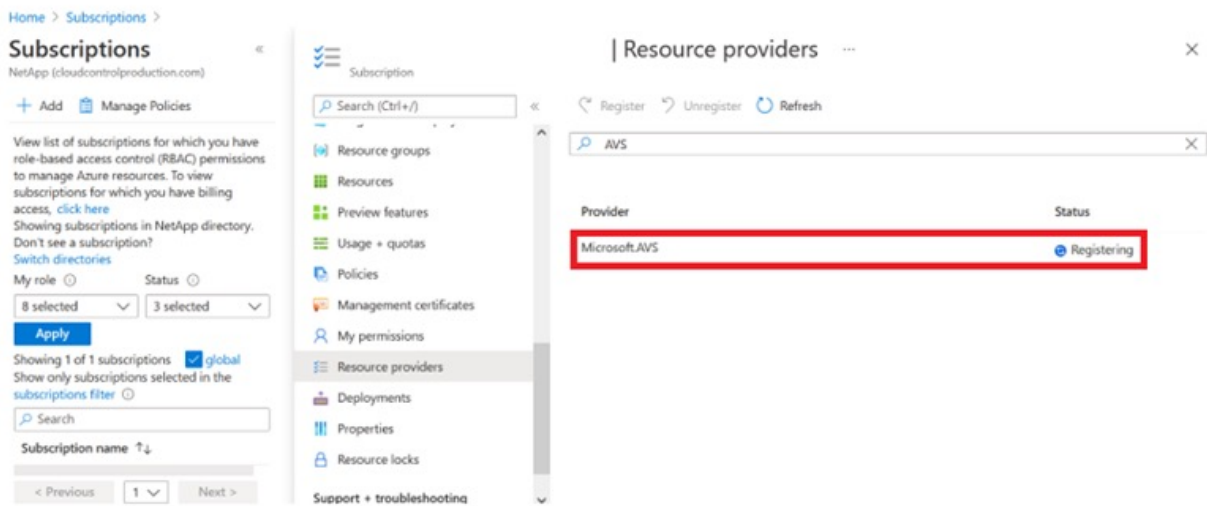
Home > Subscriptions >

Subscriptions
NetApp (cloudcontrolproduction.com)

+ Add  Manage Policies

View list of subscriptions for which you have role-based access control (RBAC) permissions to manage Azure resources. To view subscriptions for which you have billing access, click here
Showing subscriptions in NetApp directory. Don't see a subscription?
Switch directories

My role ⓘ  Status ⓘ
8 selected  3 selected
Apply

Showing 1 of 1 subscriptions  global
Show only subscriptions selected in the subscriptions filter ⓘ

Search

Subscription name ↑↓

< Previous  1  Next >

Subscription

Search (Ctrl+/)

Resource groups
Resources
Preview features
Usage + quotas
Policies
Management certificates
My permissions
Resource providers
Deployments
Properties
Resource locks
Support + troubleshooting

| Resource providers ···

Register  Unregister  Refresh

AVS

| Provider | Status |
|---|---|
| Microsoft.AVS | Registering |